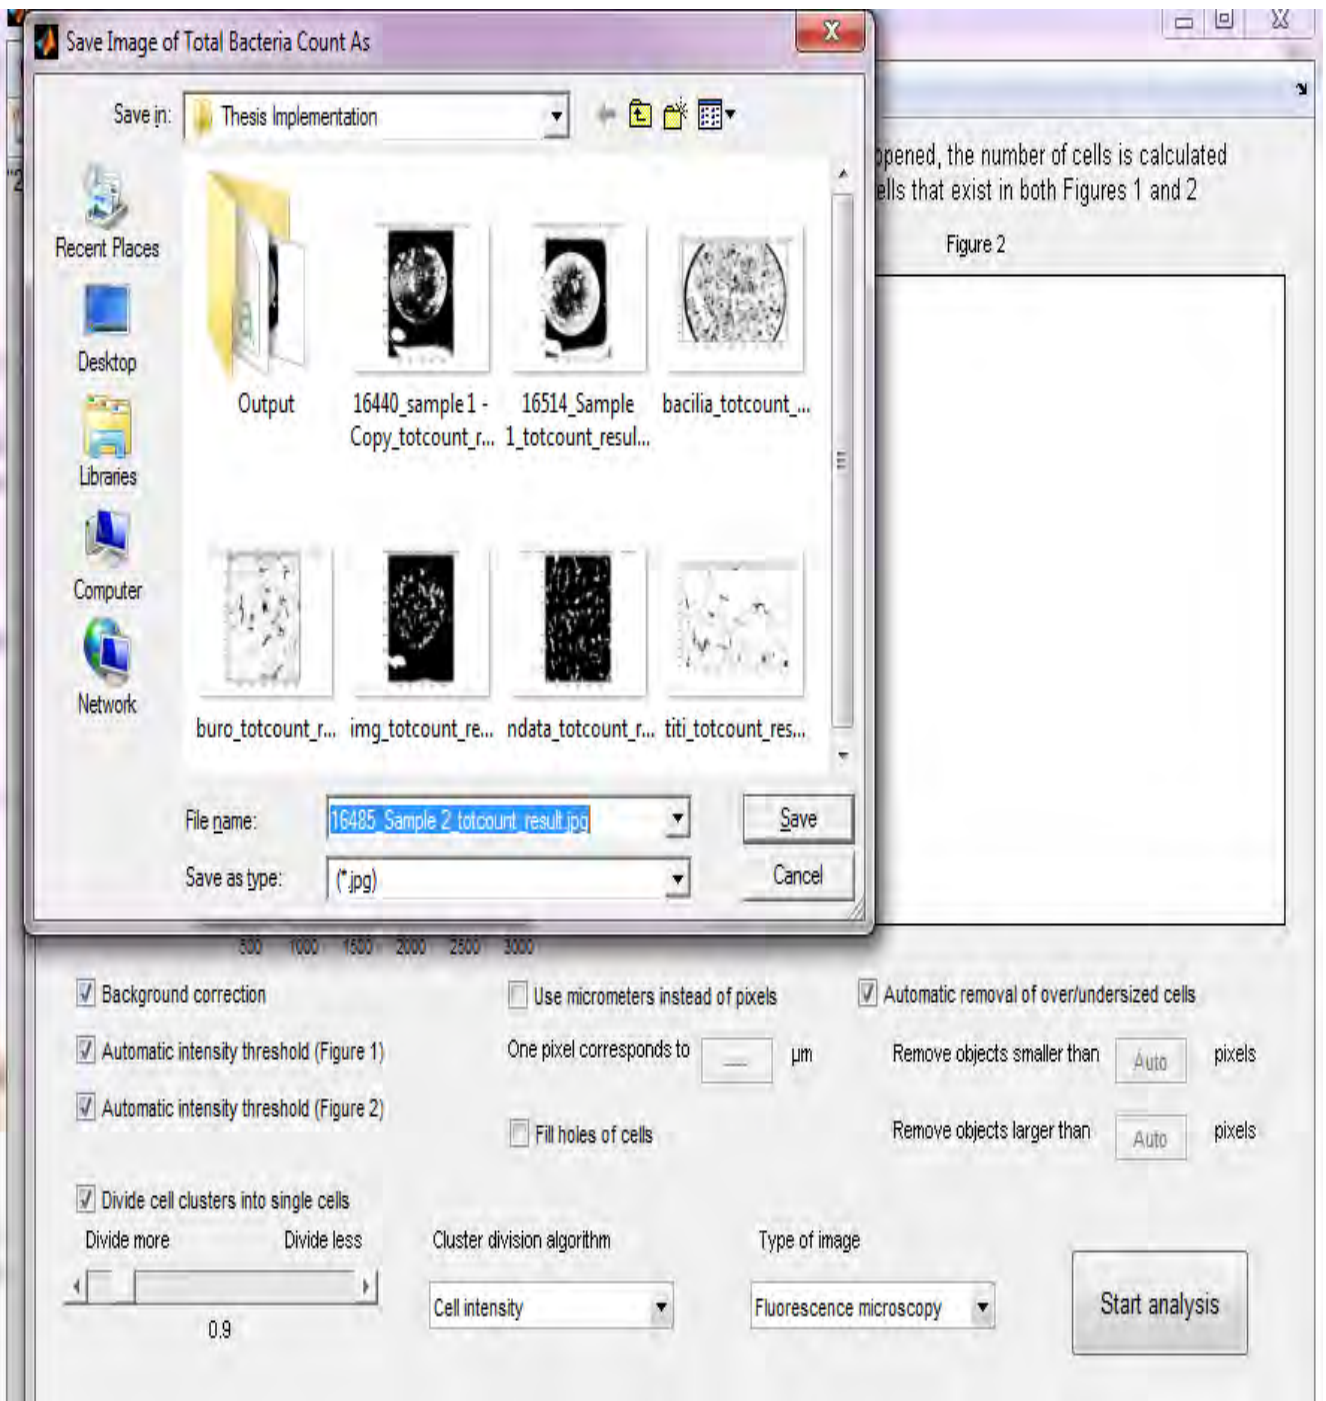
Save Image of Total Bacteria Count As

Save in: Thesis Implementation

Recent Places
Desktop
Libraries
Computer
Network

Output
16440_sample1 - Copy_totcount_r...
16514_Sample 1_totcount_resul...
bacilia_totcount_...
buro_totcount_r...
img_totcount_re...
ndata_totcount_r...
titi_totcount_res...

File name: 16485_Sample 2_totcount_result.jpg
Save
Save as type: (*.jpg)
Cancel

opened, the number of cells is calculated
ells that exist in both Figures 1 and 2

Figure 2

500 1000 1500 2000 2500 3000

Background correction
Automatic intensity threshold (Figure 1)
Automatic intensity threshold (Figure 2)
Divide cell clusters into single cells
Divide more
Divide less
0.9

Use micrometers instead of pixels
One pixel corresponds to — µm
Fill holes of cells

Automatic removal of over/undersized cells
Remove objects smaller than Auto pixels
Remove objects larger than Auto pixels

Cluster division algorithm
Cell intensity

Type of image
Fluorescence microscopy

Start analysis